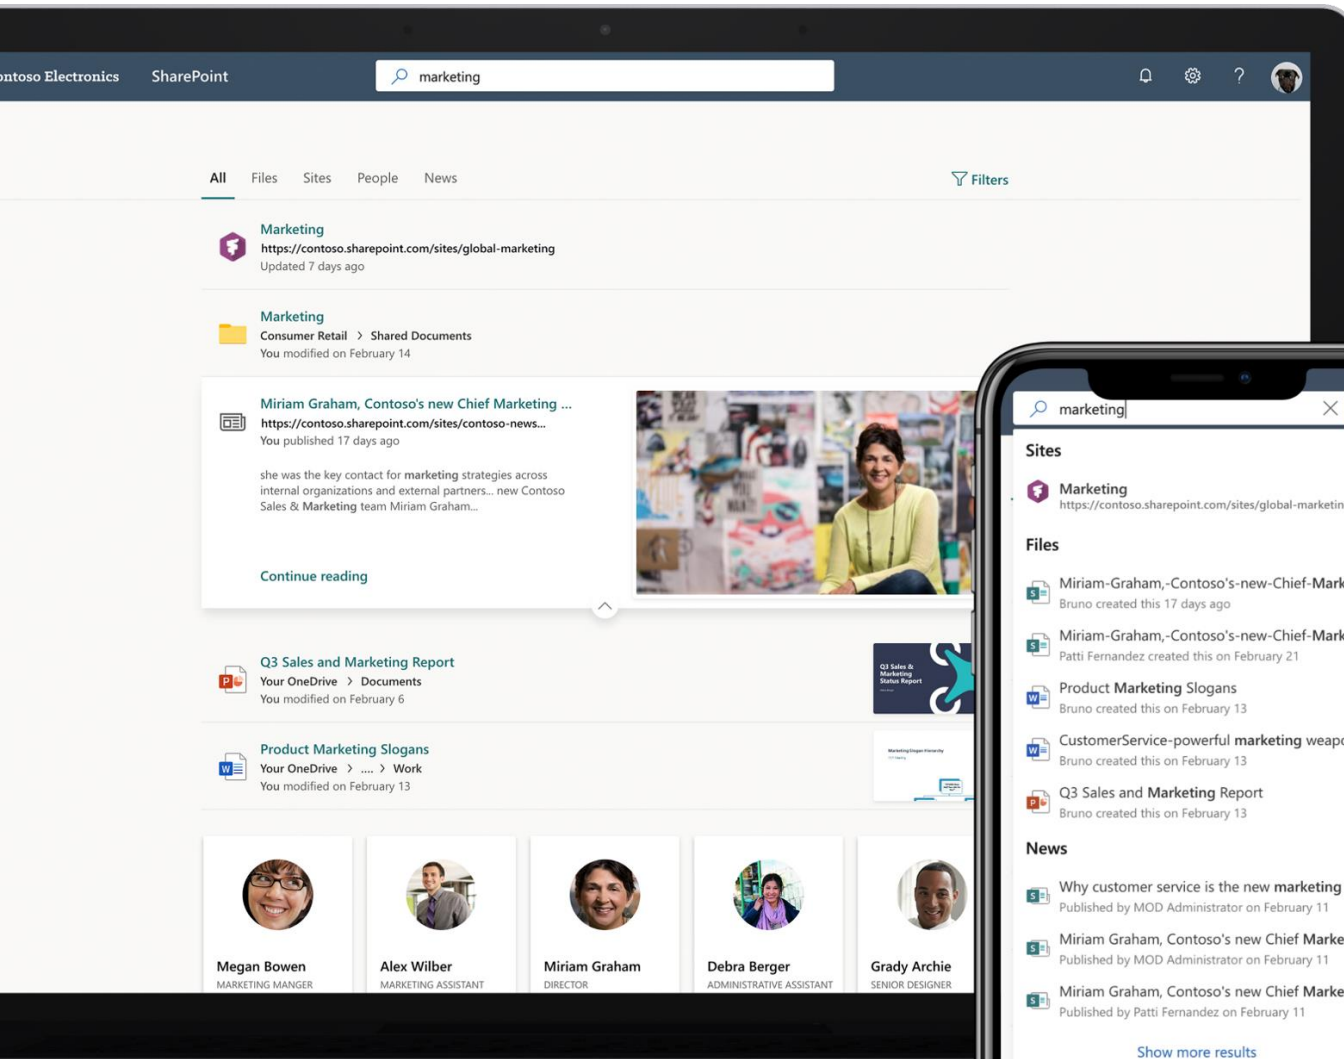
ontoso Electronics SharePoint

marketing

All Files Sites People News

Filters

Marketing
https://contoso.sharepoint.com/sites/global-marketing
Updated 7 days ago

Marketing
Consumer Retail > Shared Documents
You modified on February 14

Miriam Graham, Contoso's new Chief Marketing ...
https://contoso.sharepoint.com/sites/contoso-news...
You published 17 days ago

she was the key contact for marketing strategies across internal organizations and external partners... new Contoso Sales & Marketing team Miriam Graham...

Continue reading

Q3 Sales and Marketing Report
Your OneDrive > Documents
You modified on February 6

Q3 Sales & Marketing Status Report

Product Marketing Slogans
Your OneDrive > .... > Work
You modified on February 13

Megan Bowen
MARKETING MANGER

Alex Wilber
MARKETING ASSISTANT

Miriam Graham
DIRECTOR

Debra Berger
ADMINISTRATIVE ASSISTANT

Grady Archie
SENIOR DESIGNER

marketing

Sites

Marketing
https://contoso.sharepoint.com/sites/global-marketin

Files

Miriam-Graham,-Contoso's-new-Chief-Mark
Bruno created this 17 days ago

Miriam-Graham,-Contoso's-new-Chief-Mark
Patti Fernandez created this on February 21

Product Marketing Slogans
Bruno created this on February 13

CustomerService-powerful marketing weap
Bruno created this on February 13

Q3 Sales and Marketing Report
Bruno created this on February 13

News

Why customer service is the new marketing
Published by MOD Administrator on February 11

Miriam Graham, Contoso's new Chief Marke
Published by MOD Administrator on February 11

Miriam Graham, Contoso's new Chief Marke
Published by Patti Fernandez on February 11

Show more results